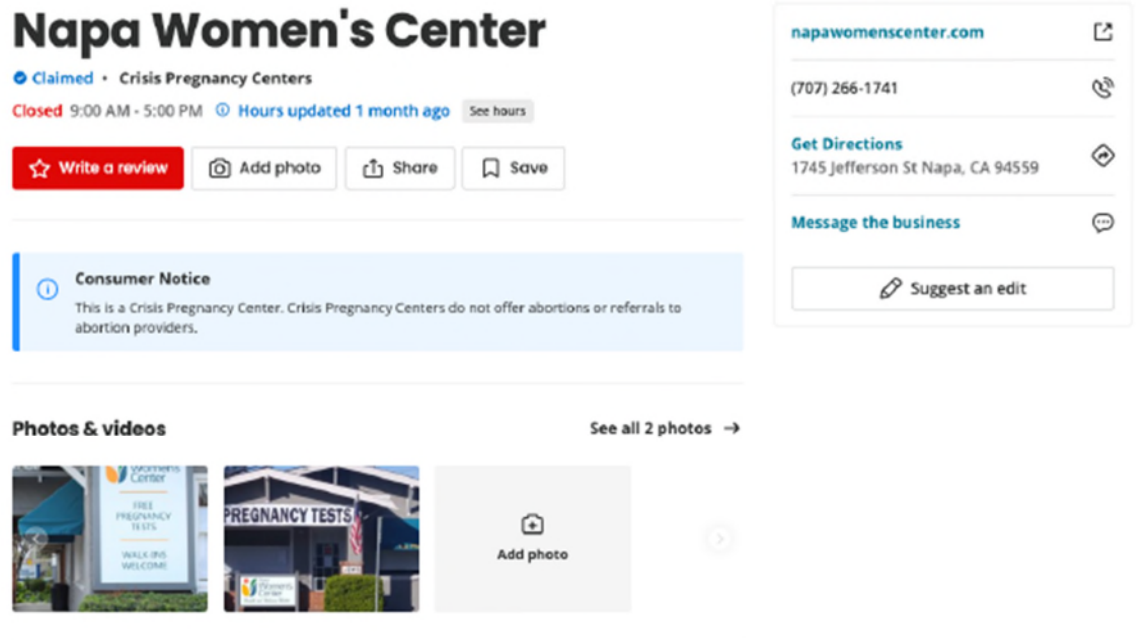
Napa Women's Center

Claimed • Crisis Pregnancy Centers

Closed 9:00 AM - 5:00 PM Hours updated 1 month ago See hours

Write a review Add photo Share Save

Consumer Notice

This is a Crisis Pregnancy Center. Crisis Pregnancy Centers do not offer abortions or referrals to abortion providers.

Photos & videos

See all 2 photos →

Women's Center

FREE PREGNANCY TESTS

WALK-INS WELCOME

PREGNANCY TESTS

Women's Center

Add photo

napawomenscenter.com

(707) 266-1741

Get Directions

1745 Jefferson St Napa, CA 94559

Message the business

Suggest an edit